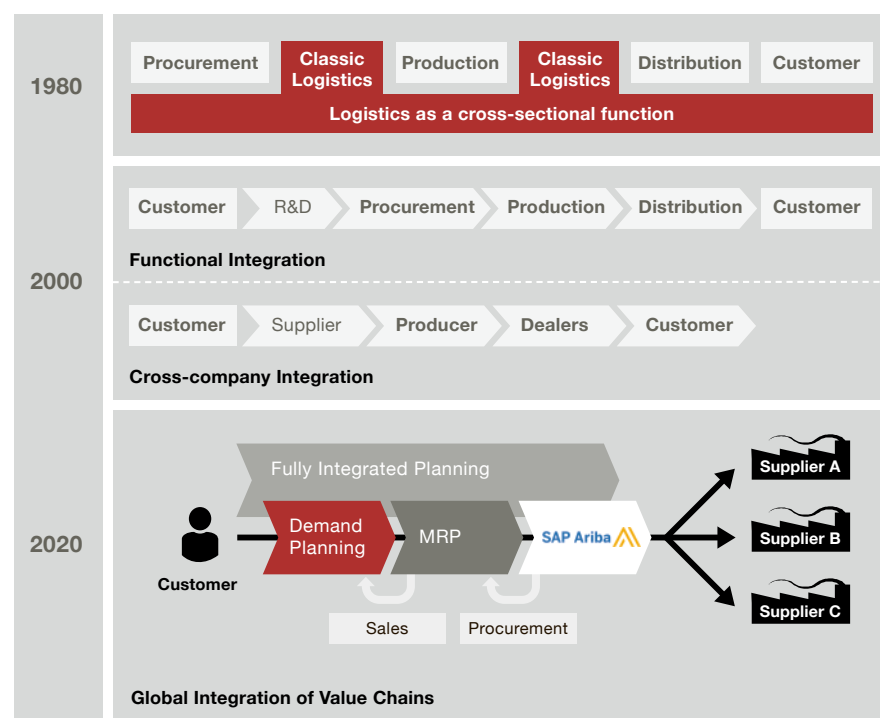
1980

Procurement
Classic Logistics
Production
Classic Logistics
Distribution
Customer

Logistics as a cross-sectional function

2000

Customer
R&D
Procurement
Production
Distribution
Customer

Functional Integration

Customer
Supplier
Producer
Dealers
Customer

Cross-company Integration

2020

Fully Integrated Planning

Customer

Demand Planning
MRP
SAP Ariba

Sales
Procurement

Supplier A
Supplier B
Supplier C

Global Integration of Value Chains